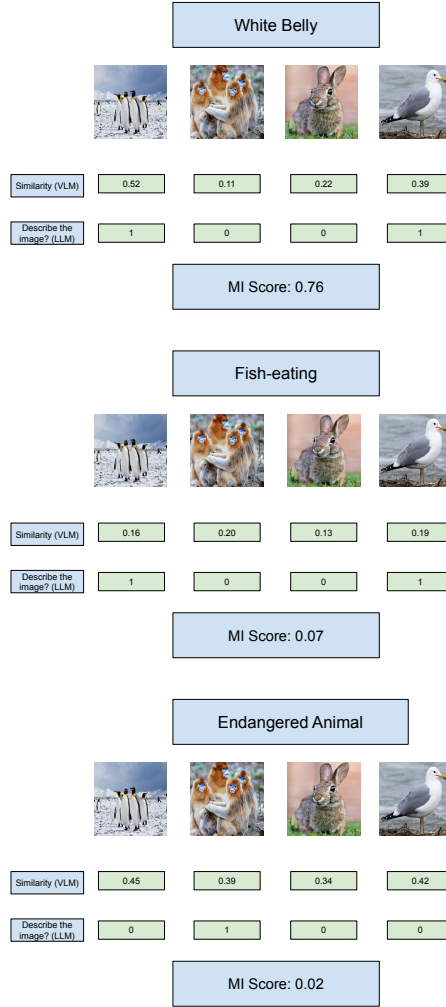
White Belly

Similarity (VLM) | 0.52 | 0.11 | 0.22 | 0.39

Describe the image? (LLM) | 1 | 0 | 0 | 1

MI Score: 0.76

Fish-eating

Similarity (VLM) | 0.16 | 0.20 | 0.13 | 0.19

Describe the image? (LLM) | 1 | 0 | 0 | 1

MI Score: 0.07

Endangered Animal

Similarity (VLM) | 0.45 | 0.39 | 0.34 | 0.42

Describe the image? (LLM) | 0 | 1 | 0 | 0

MI Score: 0.02